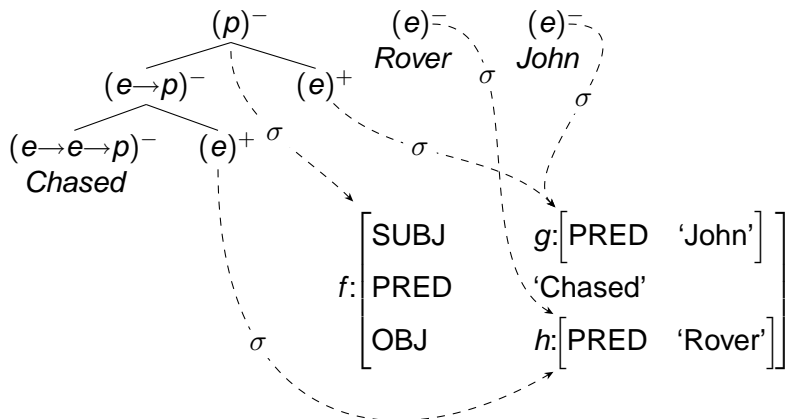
$(p)^-$

$(e \rightarrow p)^-$ $(e)^+$

$(e \rightarrow e \rightarrow p)^-$ $(e)^+$

*Chased*

$(e)^-$ *Rover*

$(e)^-$ *John*

$\sigma$ $\sigma$ $\sigma$ $\sigma$ $\sigma$

$f$: $\begin{bmatrix} \text{SUBJ} & g: \begin{bmatrix} \text{PRED} & \text{'John'} \end{bmatrix} \\ \text{PRED} & \text{'Chased'} \\ \text{OBJ} & h: \begin{bmatrix} \text{PRED} & \text{'Rover'} \end{bmatrix} \end{bmatrix}$